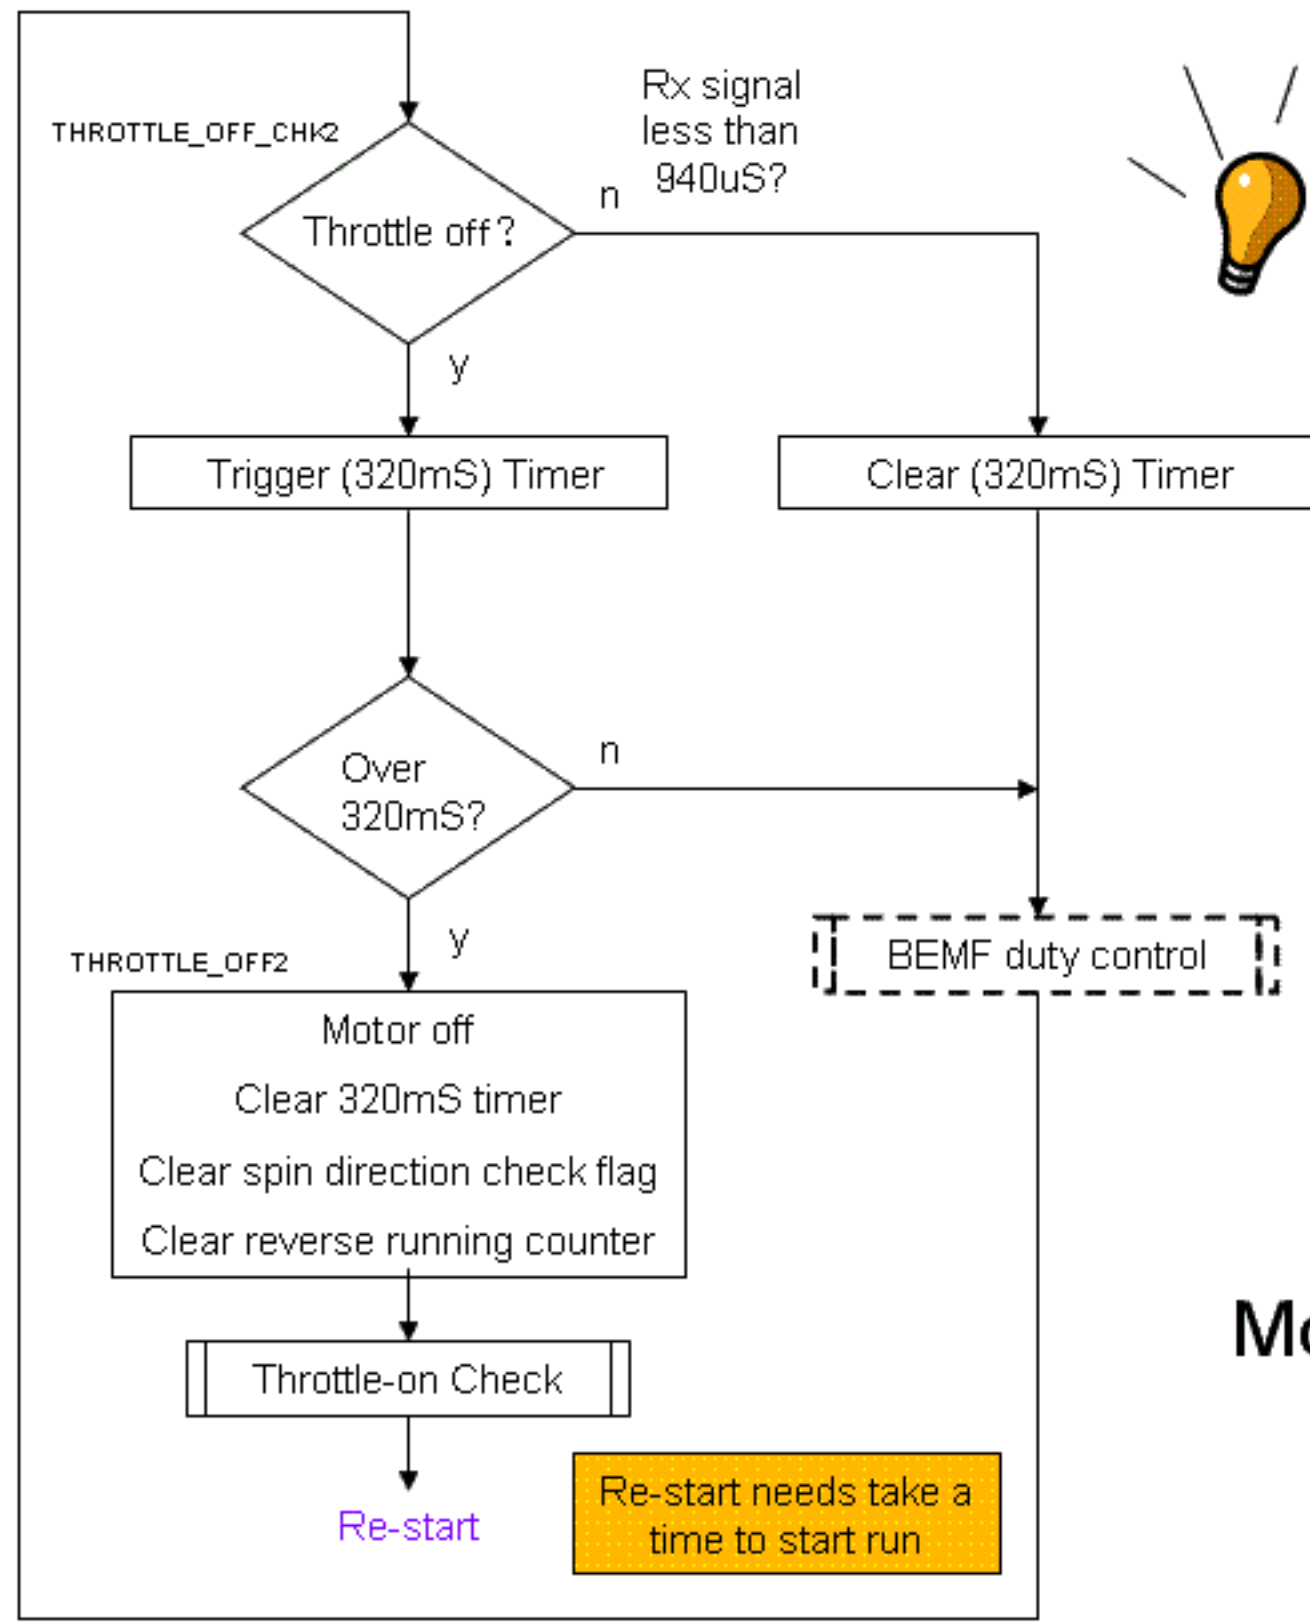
THROTTLE_OFF_CHK2

Rx signal less than 940uS?

Throttle off?

n

y

Trigger (320mS) Timer

Clear (320mS) Timer

Over 320mS?

n

y

THROTTLE_OFF2

BEMF duty control

Motor off

Clear 320mS timer

Clear spin direction check flag

Clear reverse running counter

Throttle-on Check

Re-start

Re-start needs take a time to start run

Mo